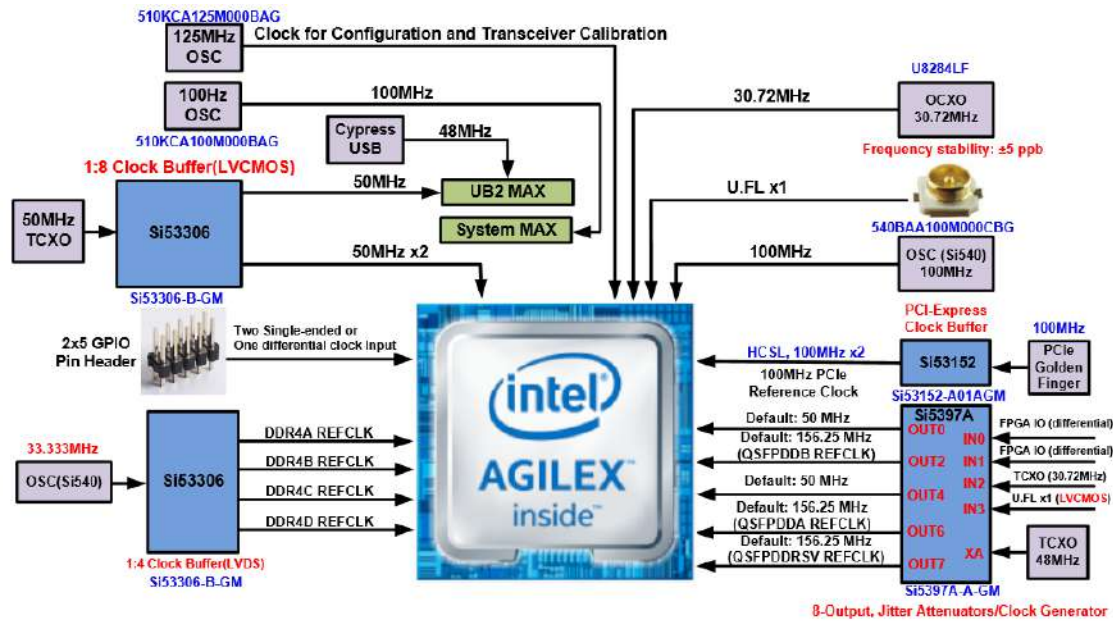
510KCA125M000BAG

125MHz OSC

Clock for Configuration and Transceiver Calibration

100Hz OSC

100MHz

510KCA100M000BAG

Cypress USB

48MHz

1:8 Clock Buffer(LVCMOS)

50MHz

UB2 MAX

System MAX

50MHz TCXO

Si53306

50MHz x2

Si53306-B-GM

U8284LF

OCXO 30.72MHz

30.72MHz

Frequency stability: ±5 ppb

U.FL x1

540BAA100M000CBG

100MHz

OSC (Si540) 100MHz

2x5 GPIO Pin Header

Two Single-ended or One differential clock input

intel

AGILEX

inside

PCI-Express Clock Buffer

100MHz

HCSL, 100MHz x2

Si53152

PCIe Golden Finger

100MHz PCIe Reference Clock

Si53152-A01AGM

Si5397A

33.333MHz

OSC(Si540)

Si53306

DDR4A REFCLK

DDR4B REFCLK

DDR4C REFCLK

DDR4D REFCLK

1:4 Clock Buffer(LVDS)

Si53306-B-GM

Default: 50 MHz

OUT0

IN0

FPGA IO (differential)

Default: 156.25 MHz (QSFPDDB REFCLK)

OUT2

IN1

FPGA IO (differential)

Default: 50 MHz

OUT4

IN2

TCXO (30.72MHz)

IN3

U.FL x1 (LVCMOS)

Default: 156.25 MHz (QSFPDDA REFCLK)

OUT6

Default: 156.25 MHz (QSFPDDRSV REFCLK)

OUT7

XA

TCXO 48MHz

Si5397A-A-GM

8-Output, Jitter Attenuators/Clock Generator